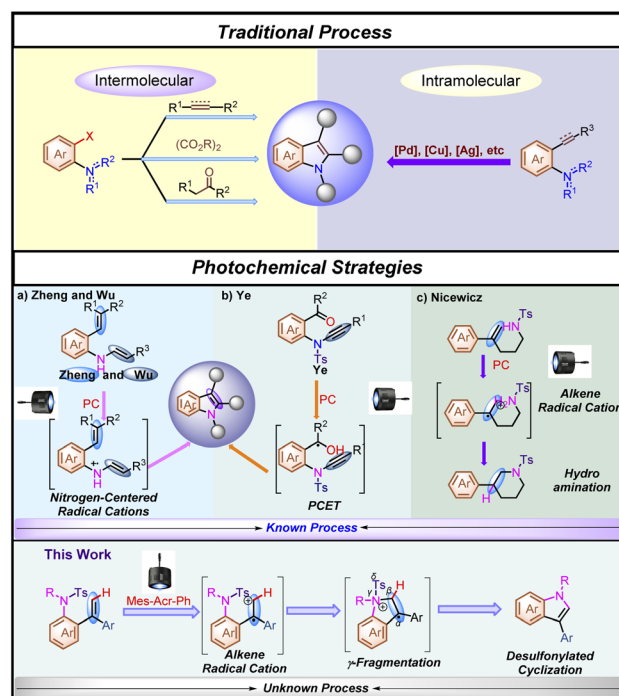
Traditional Process

Intermolecular

Intramolecular

X

Ar

N

$R^2$

$R^1$

$R^1$ — $R^2$

$(CO_2R)_2$

$R^1$

O

$R^2$

Ar

N

[Pd], [Cu], [Ag], etc

$R^3$

Ar

N

$R^2$

$R^1$

Photochemical Strategies

a) Zheng and Wu

$R^1$

$R^2$

Ar

N

H

$R^3$

Zheng and Wu

PC

$R^1$

$R^2$

Ar

N

H

$R^3$

Nitrogen-Centered Radical Cations

b) Ye

$R^2$

O

Ar

N

Ts

$R^1$

Ye

PC

$R^2$

OH

Ar

N

Ts

PCET

c) Nicewicz

Ar

HN

Ts

PC

Alkene Radical Cation

Ar

N

Ts

H

Hydro amination

Ar

N

Ts

H

Known Process

This Work

R

N

Ts

H

Ar

Ar

Mes-Acr-Ph

R

N

Ts

H

Ar

Ar

Alkene Radical Cation

δ

Ts

γ

β

R

N

H

Ar

α

γ-Fragmentation

R

N

Ar

Ar

Desulfonylated Cyclization

Unknown Process